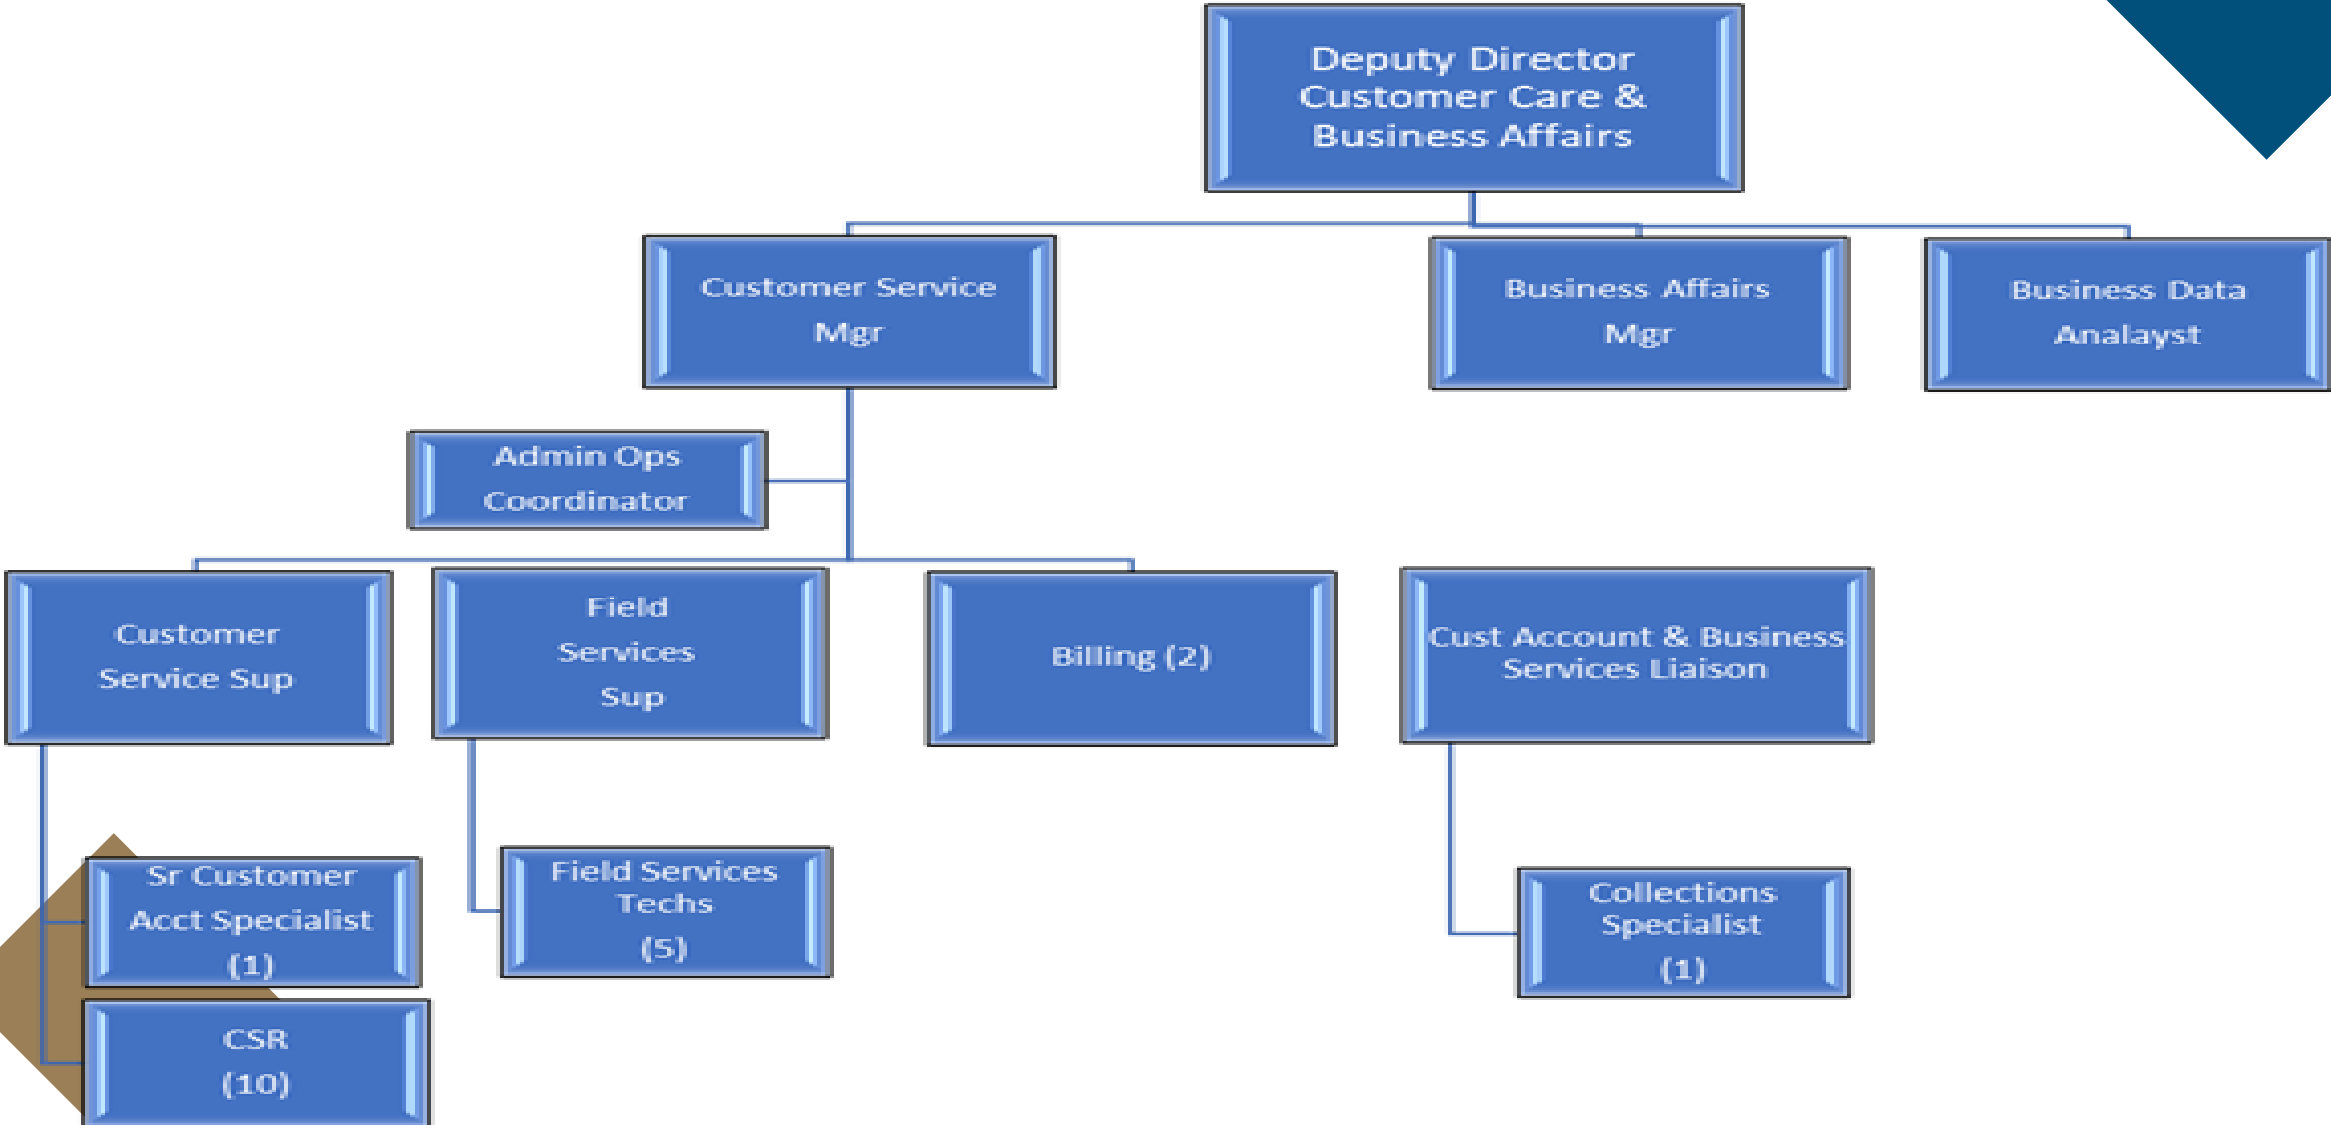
Deputy Director Customer Care & Business Affairs

Customer Service Mgr

Business Affairs Mgr

Business Data Analayst

Admin Ops Coordinator

Customer Service Sup

Field Services Sup

Billing (2)

Cust Account & Business Services Liaison

Sr Customer Acct Specialist (1)

CSR (10)

Field Services Techs (5)

Collections Specialist (1)